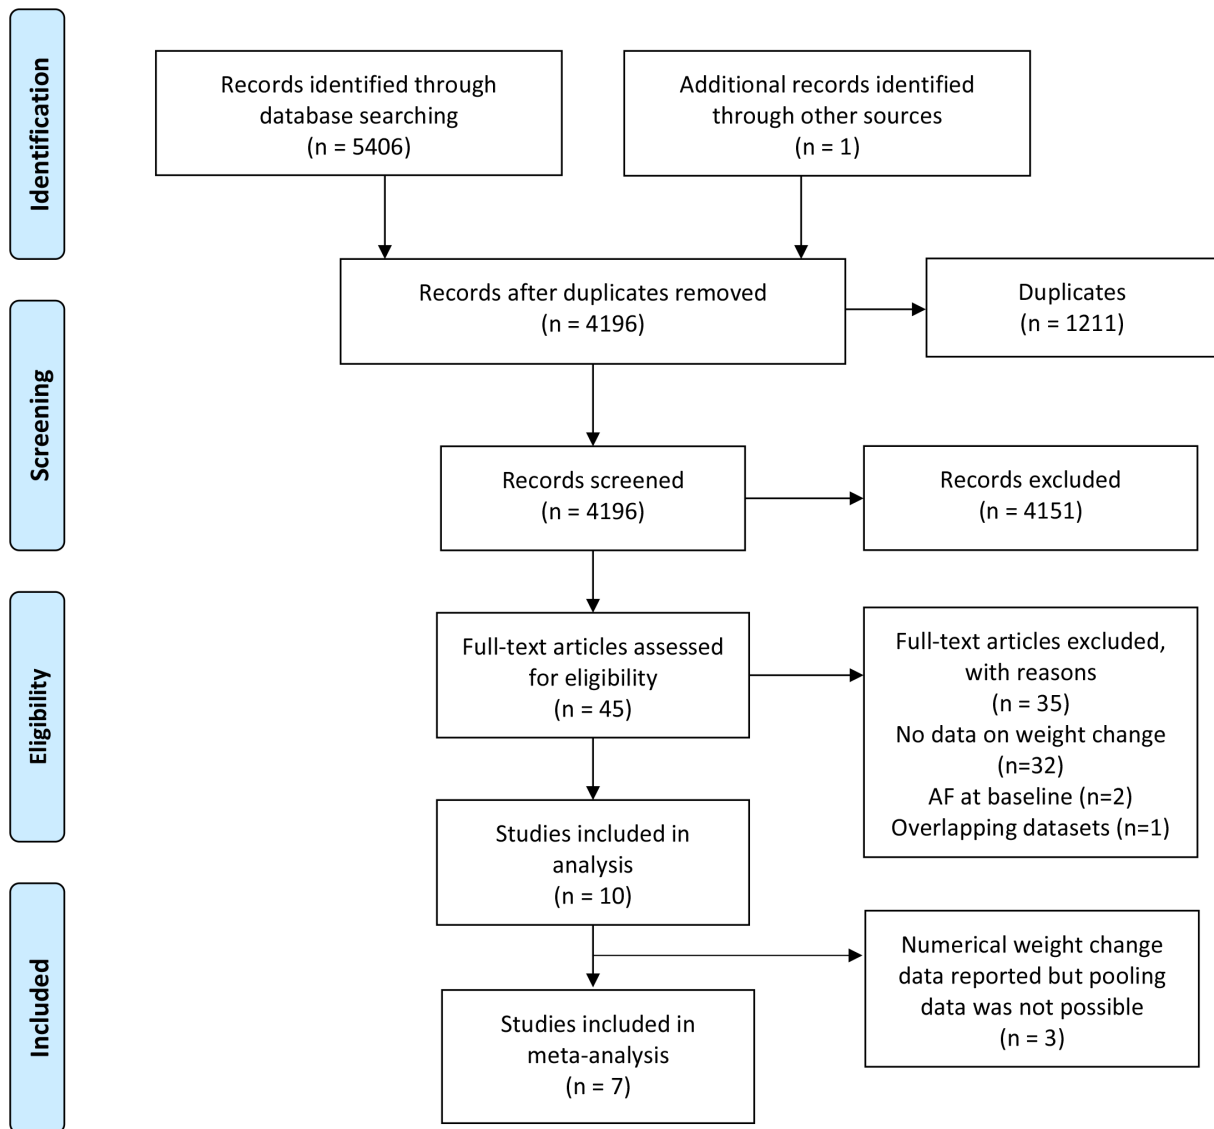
Identification

Records identified through database searching
(n = 5406)

Additional records identified through other sources
(n = 1)

Screening

Records after duplicates removed
(n = 4196)

Duplicates
(n = 1211)

Records screened
(n = 4196)

Records excluded
(n = 4151)

Eligibility

Full-text articles assessed for eligibility
(n = 45)

Full-text articles excluded, with reasons
(n = 35)
No data on weight change
(n=32)
AF at baseline (n=2)
Overlapping datasets (n=1)

Studies included in analysis
(n = 10)

Included

Numerical weight change data reported but pooling data was not possible
(n = 3)

Studies included in meta-analysis
(n = 7)